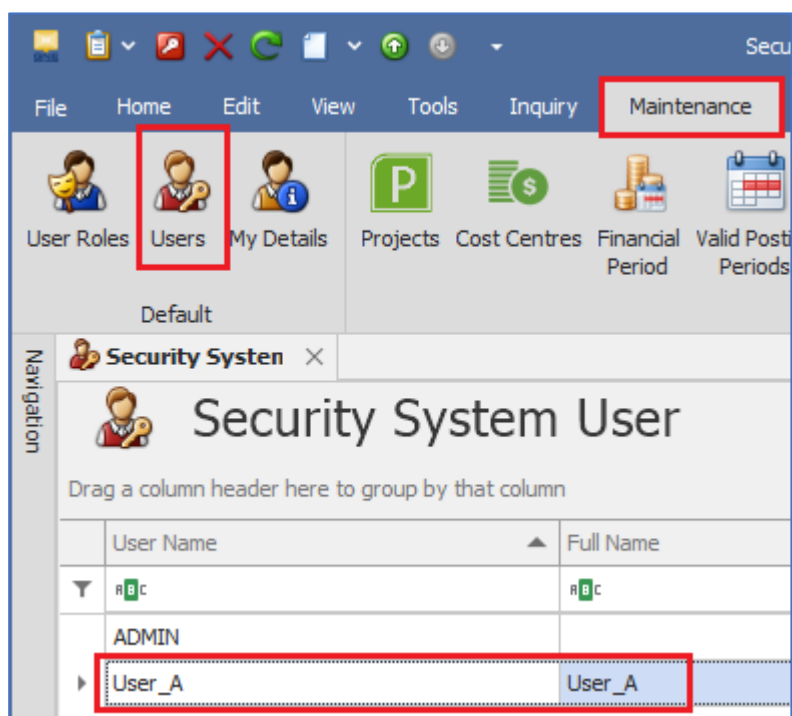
Secu

File Home Edit View Tools Inquiry Maintenance

User Roles Users My Details Projects Cost Centres Financial Period Valid Posti Periods

Default

Navigation

Security Systen ×

Security System User

Drag a column header here to group by that column

| User Name | Full Name |
|---|---|
| RBC | RBC |
| ADMIN | |
| User_A | User_A |